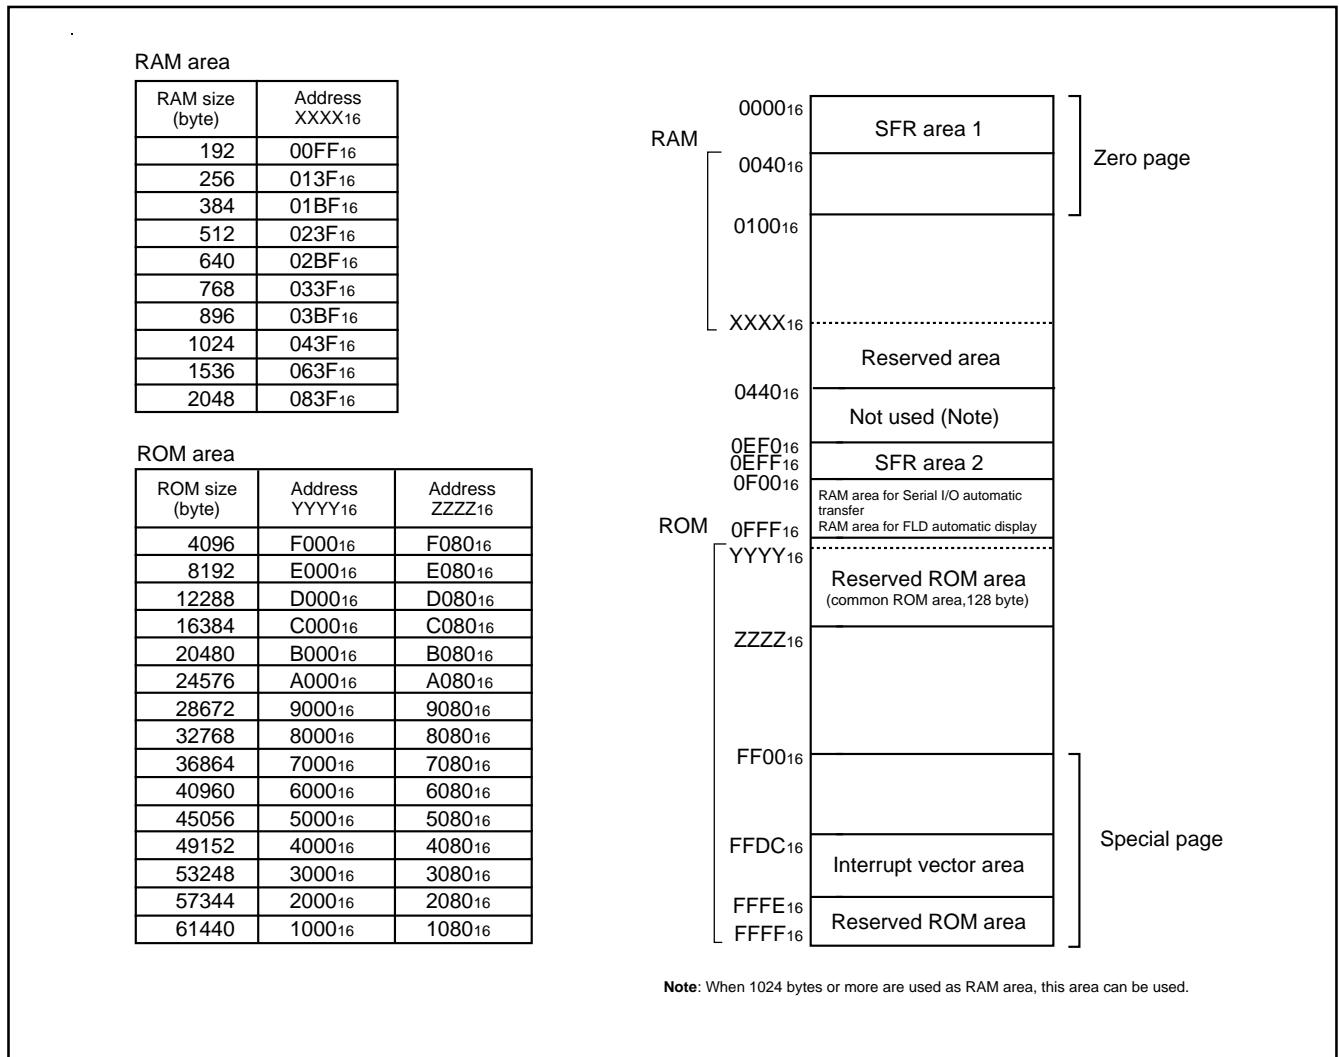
RAM area

| RAM size (byte) | Address $XXXX_{16}$ |
|---|---|
| 192 | $00FF_{16}$ |
| 256 | $013F_{16}$ |
| 384 | $01BF_{16}$ |
| 512 | $023F_{16}$ |
| 640 | $02BF_{16}$ |
| 768 | $033F_{16}$ |
| 896 | $03BF_{16}$ |
| 1024 | $043F_{16}$ |
| 1536 | $063F_{16}$ |
| 2048 | $083F_{16}$ |

ROM area

| ROM size (byte) | Address $YYYY_{16}$ | Address $ZZZZ_{16}$ |
|---|---|---|
| 4096 | $F000_{16}$ | $F080_{16}$ |
| 8192 | $E000_{16}$ | $E080_{16}$ |
| 12288 | $D000_{16}$ | $D080_{16}$ |
| 16384 | $C000_{16}$ | $C080_{16}$ |
| 20480 | $B000_{16}$ | $B080_{16}$ |
| 24576 | $A000_{16}$ | $A080_{16}$ |
| 28672 | $9000_{16}$ | $9080_{16}$ |
| 32768 | $8000_{16}$ | $8080_{16}$ |
| 36864 | $7000_{16}$ | $7080_{16}$ |
| 40960 | $6000_{16}$ | $6080_{16}$ |
| 45056 | $5000_{16}$ | $5080_{16}$ |
| 49152 | $4000_{16}$ | $4080_{16}$ |
| 53248 | $3000_{16}$ | $3080_{16}$ |
| 57344 | $2000_{16}$ | $2080_{16}$ |
| 61440 | $1000_{16}$ | $1080_{16}$ |

RAM
$0000_{16}$
SFR area 1
Zero page
$0040_{16}$
$0100_{16}$
$XXXX_{16}$
Reserved area
$0440_{16}$
Not used (Note)
$0EF0_{16}$
$0EFF_{16}$
SFR area 2
$0F00_{16}$
RAM area for Serial I/O automatic transfer
RAM area for FLD automatic display
ROM
$0FFF_{16}$
$YYYY_{16}$
Reserved ROM area
(common ROM area,128 byte)
$ZZZZ_{16}$
$FF00_{16}$
Special page
$FFDC_{16}$
Interrupt vector area
$FFFE_{16}$
$FFFF_{16}$
Reserved ROM area

Note: When 1024 bytes or more are used as RAM area, this area can be used.